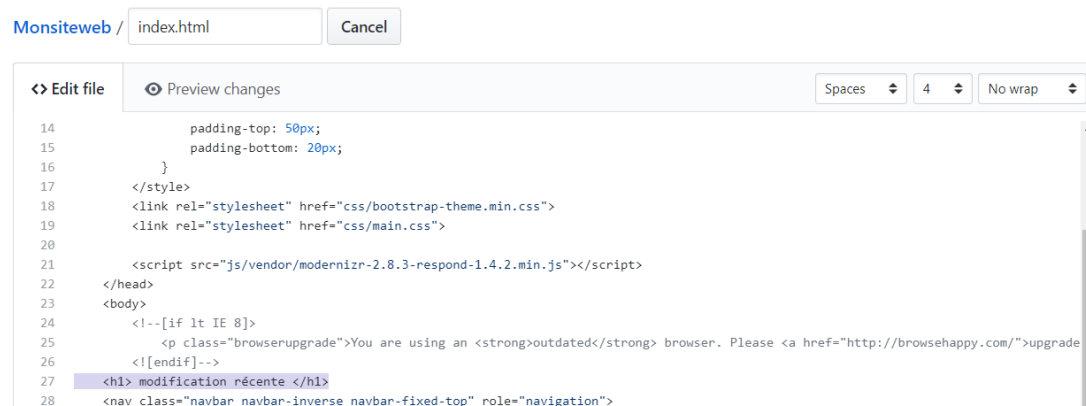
Monsiteweb / index.html Cancel

<> Edit file
Preview changes
Spaces
4
No wrap

14 padding-top: 50px;
15 padding-bottom: 20px;
16 }
17 </style>
18 <link rel="stylesheet" href="css/bootstrap-theme.min.css">
19 <link rel="stylesheet" href="css/main.css">
20
21 <script src="js/vendor/modernizr-2.8.3-respond-1.4.2.min.js"></script>
22 </head>
23 <body>
24 <!--[if lt IE 8]>
25 <p class="browserupgrade">You are using an <strong>outdated</strong> browser. Please <a href="http://browsehappy.com/">upgrade
26 <![endif]-->
27 <h1> modification récente </h1>
28 <nav class="navbar navbar-inverse navbar-fixed-top" role="navigation">